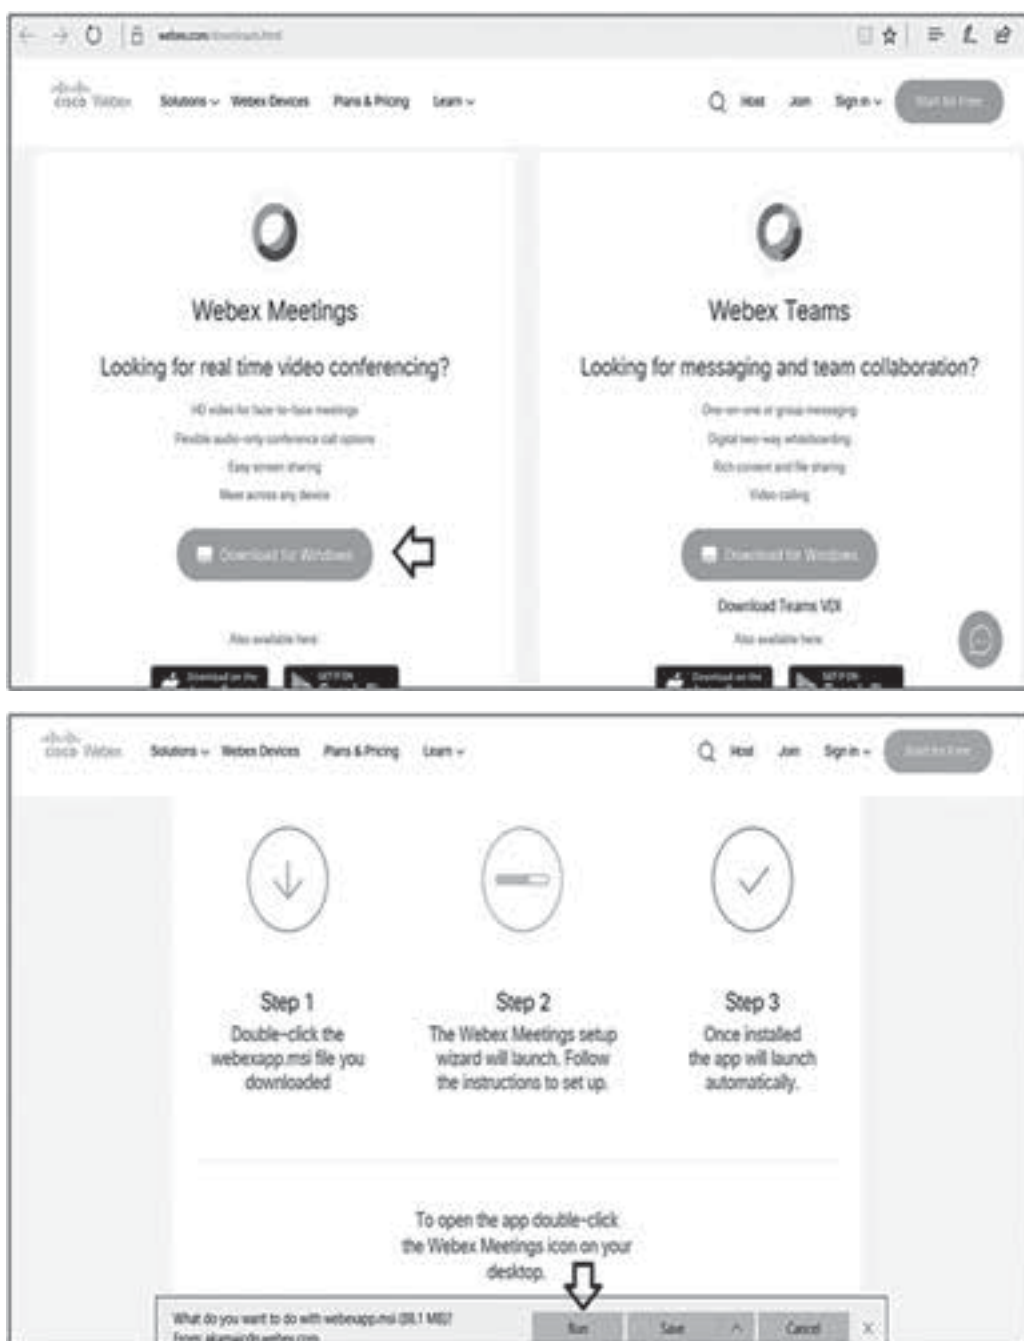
webex.com/downloads.html

cisco Webex Solutions Webex Devices Plans & Pricing Learn Host Join Sign in Start for Free

Webex Meetings

Looking for real time video conferencing?

HD video for face-to-face meetings

Flexible audio-only conference call options

Easy screen sharing

Meet across any device

Download for Windows

Also available here

Download on the

GET IT ON

Webex Teams

Looking for messaging and team collaboration?

One-on-one or group messaging

Digital two-way whiteboarding

Rich content and file sharing

Video calling

Download for Windows

Download Teams VDI

Also available here

Download on the

GET IT ON

cisco Webex Solutions Webex Devices Plans & Pricing Learn Host Join Sign in Start for Free

Step 1
Double-click the webexapp.msi file you downloaded

Step 2
The Webex Meetings setup wizard will launch. Follow the instructions to set up.

Step 3
Once installed the app will launch automatically.

To open the app double-click the Webex Meetings icon on your desktop.

What do you want to do with webexapp.msi (88.1 MB)?
From: akamaicdn.webex.com

Run Save Cancel